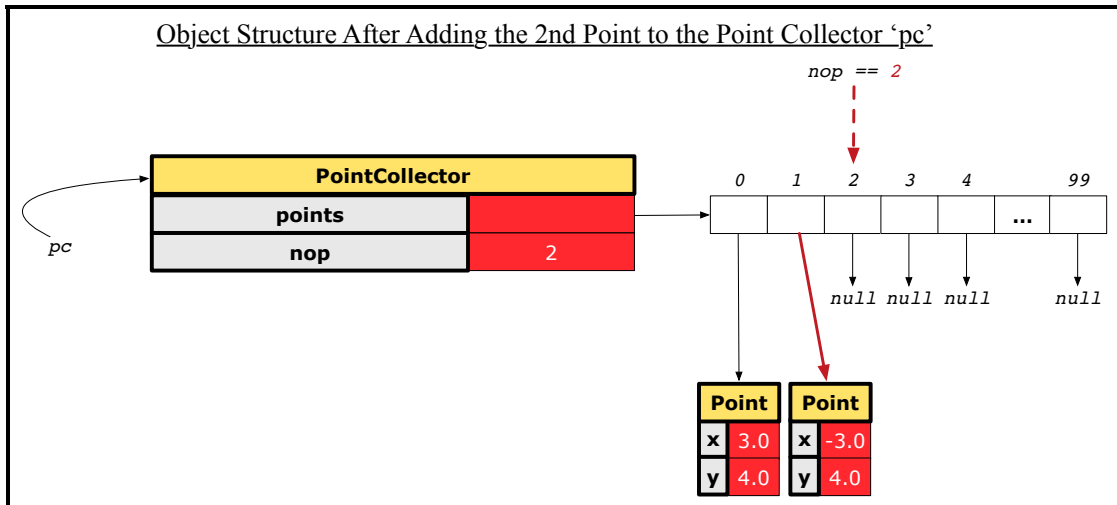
Object Structure After Adding the 2nd Point to the Point Collector ‘pc’

nop == 2

PointCollector

| points | |
|---|---|
| nop | 2 |

pc

0 1 2 3 4 99

...

null null null null

| Point | |
|---|---|
| x | 3.0 |
| y | 4.0 |

| Point | |
|---|---|
| x | -3.0 |
| y | 4.0 |